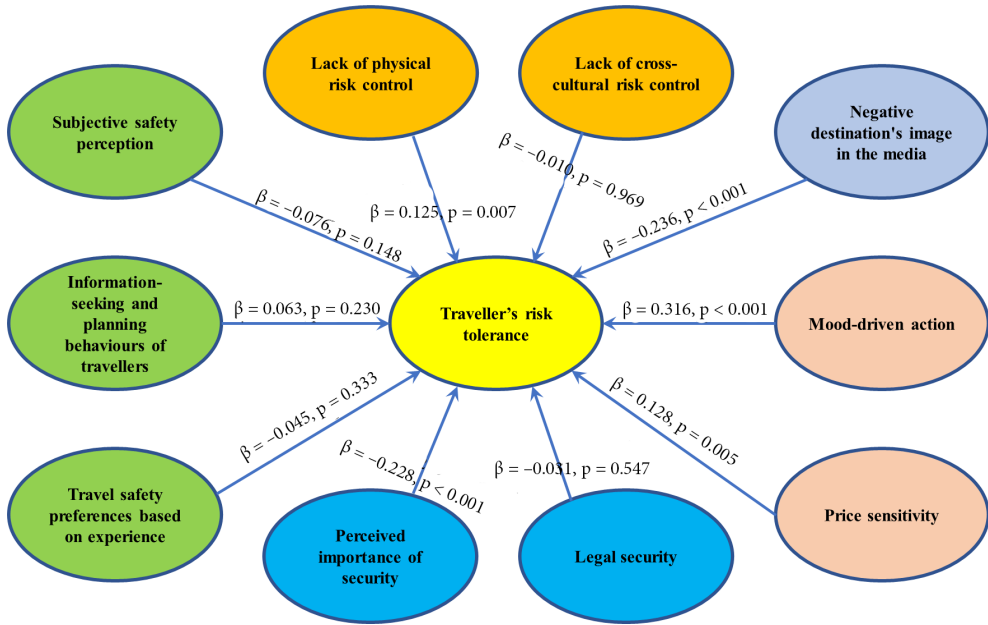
Lack of physical risk control

Lack of cross-cultural risk control

Subjective safety perception

Negative destination's image in the media

$\beta = -0.010$, p = 0.969

$\beta = 0.125$, p = 0.007

$\beta = -0.076$, p = 0.148

$\beta = -0.236$, p < 0.001

Information-seeking and planning behaviours of travellers

$\beta = 0.063$, p = 0.230

Traveller's risk tolerance

$\beta = 0.316$, p < 0.001

Mood-driven action

$\beta = -0.045$, p = 0.333

$\beta = 0.128$, p = 0.005

$\beta = -0.228$, p < 0.001

$\beta = -0.031$, p = 0.547

Travel safety preferences based on experience

Perceived importance of security

Legal security

Price sensitivity